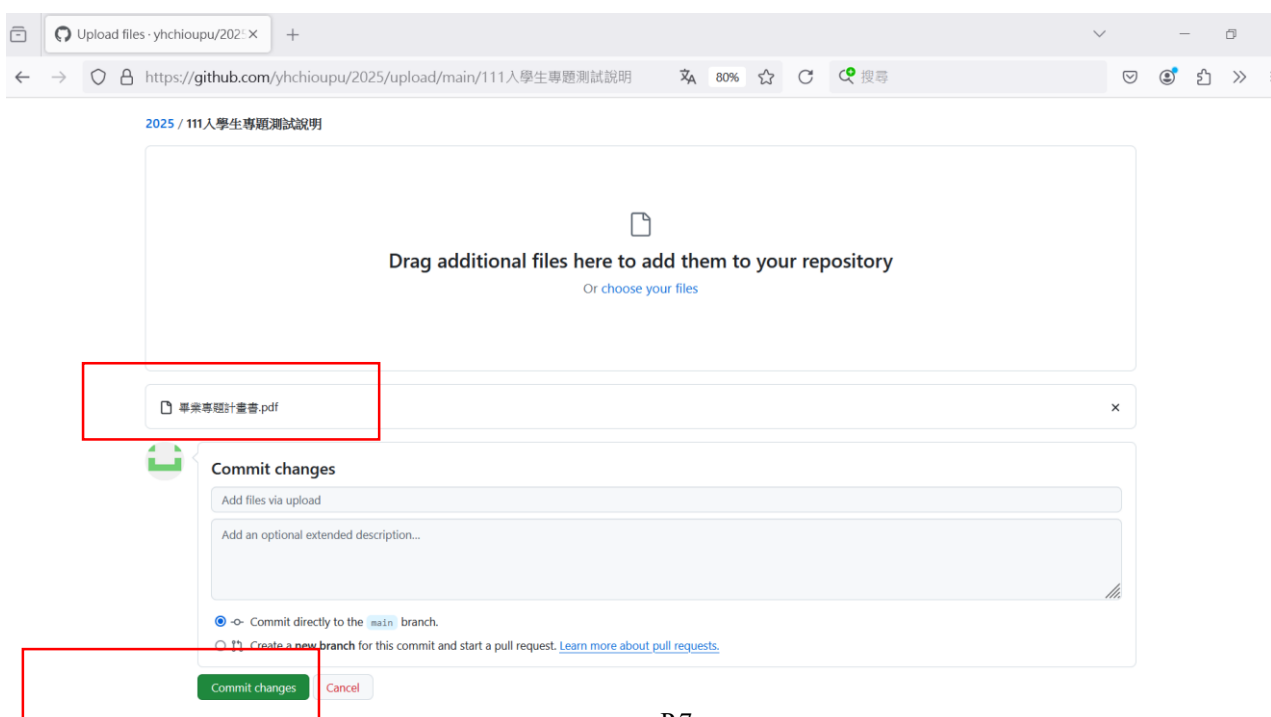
Upload files · yhchioupu/202 ×

https://github.com/yhchioupu/2025/upload/main/111入學生專題測試說明

80%

搜尋

2025 / 111入學生專題測試說明

Drag additional files here to add them to your repository

Or choose your files

畢業專題計畫書.pdf

×

Commit changes

Add files via upload

Add an optional extended description...

Commit directly to the main branch.

Create a new branch for this commit and start a pull request. Learn more about pull requests.

Commit changes

Cancel

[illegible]